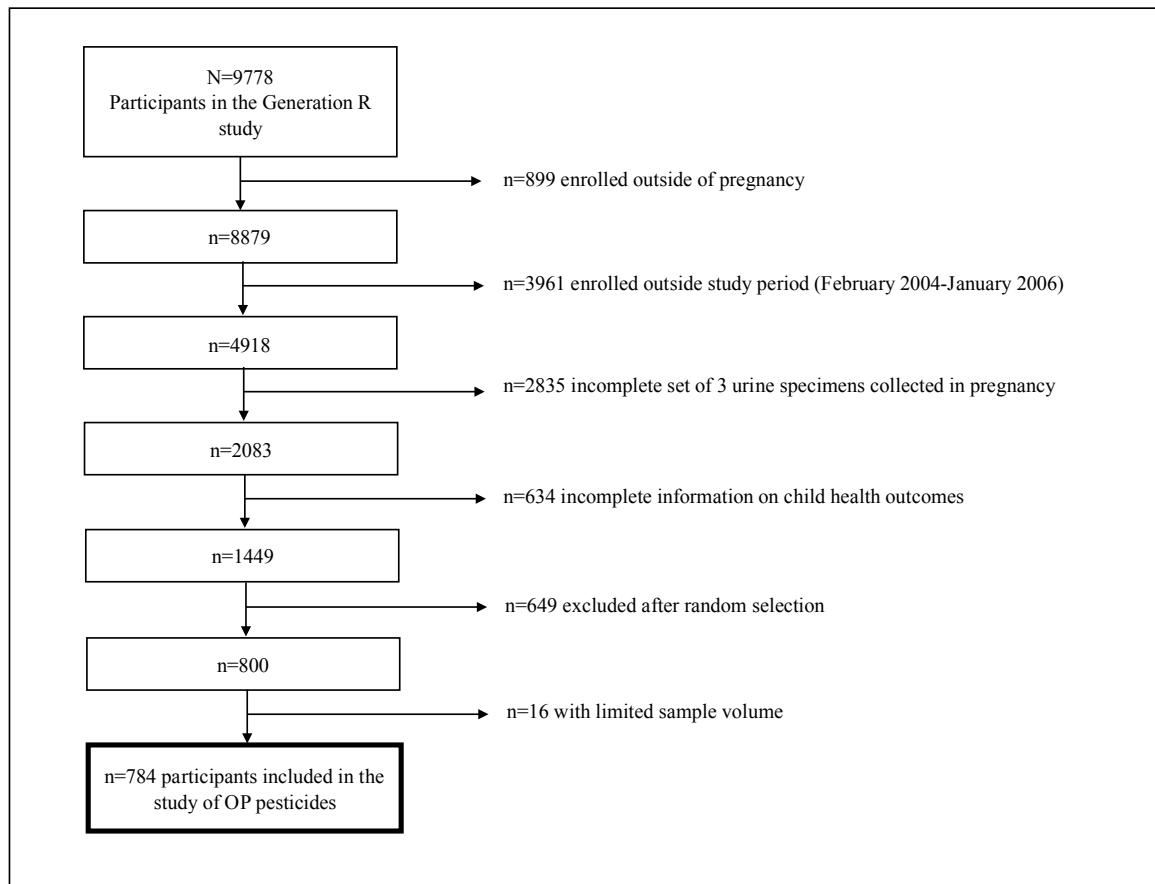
N=9778
Participants in the Generation R study

n=899 enrolled outside of pregnancy

n=8879

n=3961 enrolled outside study period (February 2004-January 2006)

n=4918

n=2835 incomplete set of 3 urine specimens collected in pregnancy

n=2083

n=634 incomplete information on child health outcomes

n=1449

n=649 excluded after random selection

n=800

n=16 with limited sample volume

n=784 participants included in the study of OP pesticides